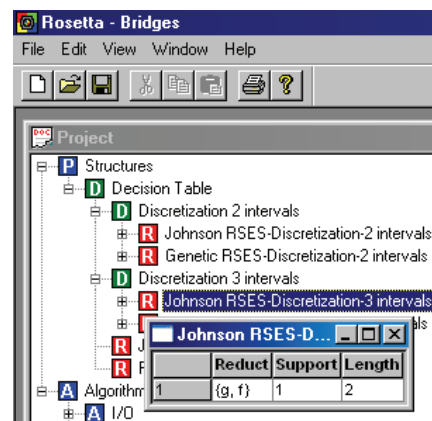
Rosetta - Bridges

File Edit View Window Help

Project

P Structures
D Decision Table
D Discretization 2 intervals
R Johnson RSES-Discretization-2 intervals
R Genetic RSES-Discretization-2 intervals
D Discretization 3 intervals
R Johnson RSES-Discretization-3 intervals
R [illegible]ls
R J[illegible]
R F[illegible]
A Algorithm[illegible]
A I/O

Johnson RSES-D...

|  | Reduct | Support | Length |
|---|---|---|---|
| 1 | {g, f} | 1 | 2 |